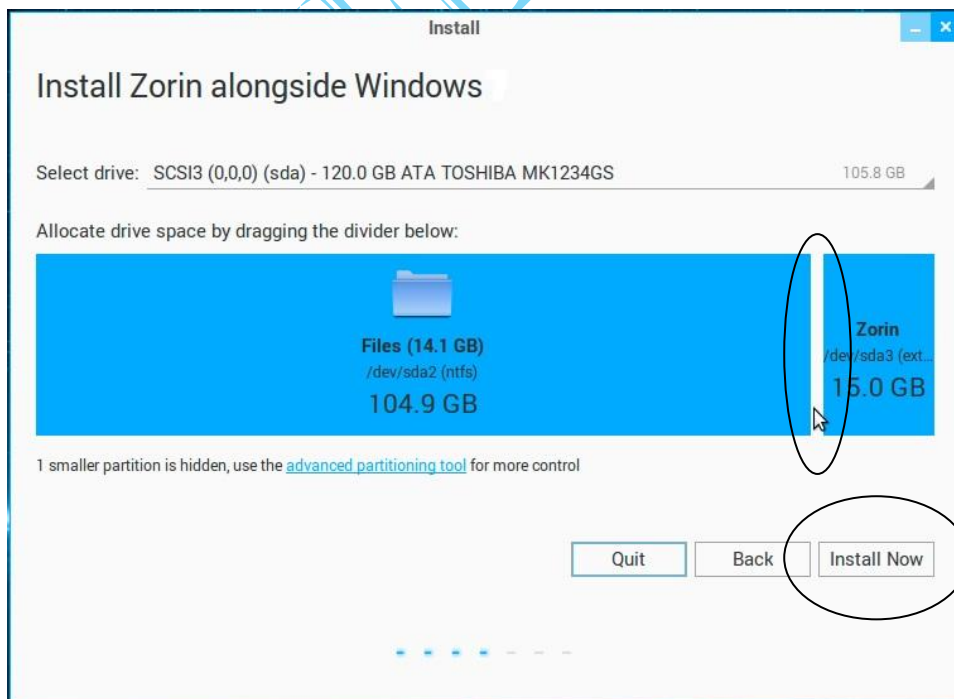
Install

Install Zorin alongside Windows

Select drive: SCSI3 (0,0,0) (sda) - 120.0 GB ATA TOSHIBA MK1234GS 105.8 GB

Allocate drive space by dragging the divider below:

Files (14.1 GB)
/dev/sda2 (ntfs)
104.9 GB

Zorin
/dev/sda3 (ext...
15.0 GB

1 smaller partition is hidden, use the advanced partitioning tool for more control

Quit Back Install Now